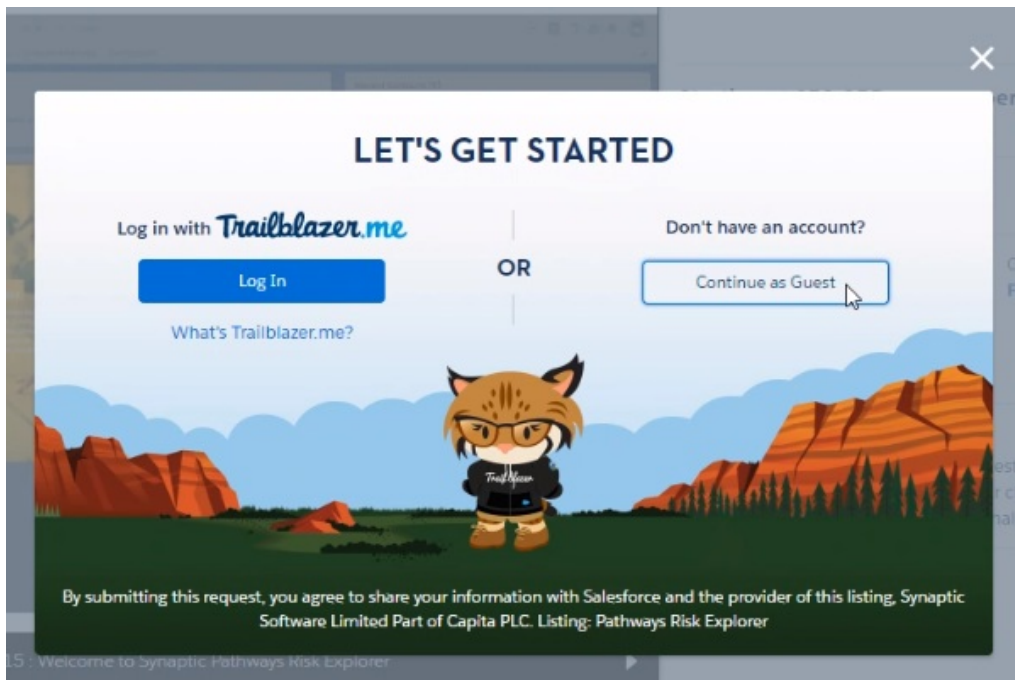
×

LET'S GET STARTED

Log in with Trailblazer.me

Log In

What's Trailblazer.me?

OR

Don't have an account?

Continue as Guest

Trailblazer

By submitting this request, you agree to share your information with Salesforce and the provider of this listing, Synaptic Software Limited Part of Capita PLC. Listing: Pathways Risk Explorer

15 : Welcome to Synaptic Pathways Risk Explorer